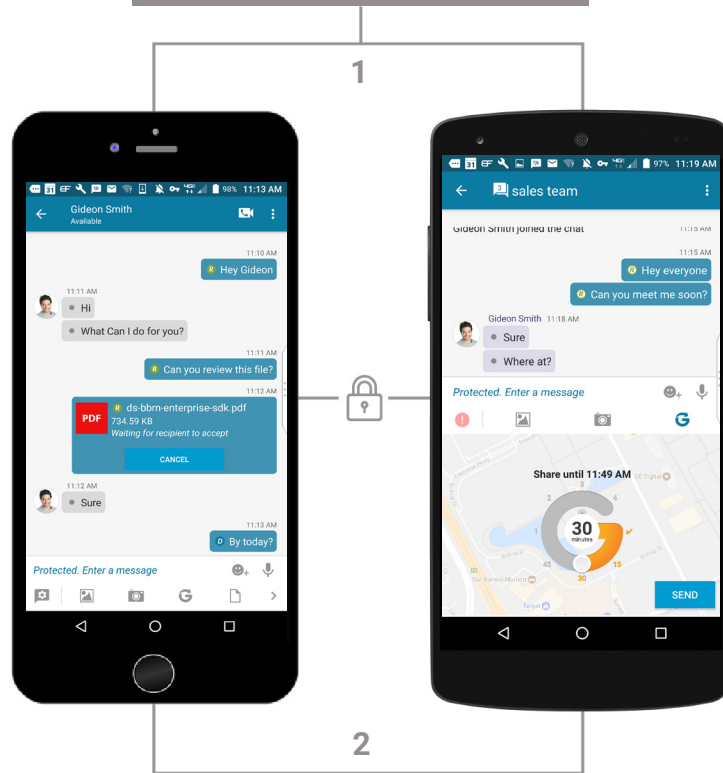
1

98% 11:13 AM

Gideon Smith
Available

11:10 AM
Hey Gideon

11:11 AM
Hi
What Can I do for you?

11:11 AM
Can you review this file?

11:12 AM
PDF
ds-bbm-enterprise-sdk.pdf
734.59 KB
Waiting for recipient to accept
CANCEL

11:12 AM
Sure

11:13 AM
By today?

Protected. Enter a message

97% 11:19 AM

sales team

Gideon Smith joined the chat 11:15 AM

11:15 AM
Hey everyone
Can you meet me soon?

Gideon Smith 11:18 AM
Sure
Where at?

Protected. Enter a message

Share until 11:49 AM
30
minutes
3
45
15
30

SEND

2